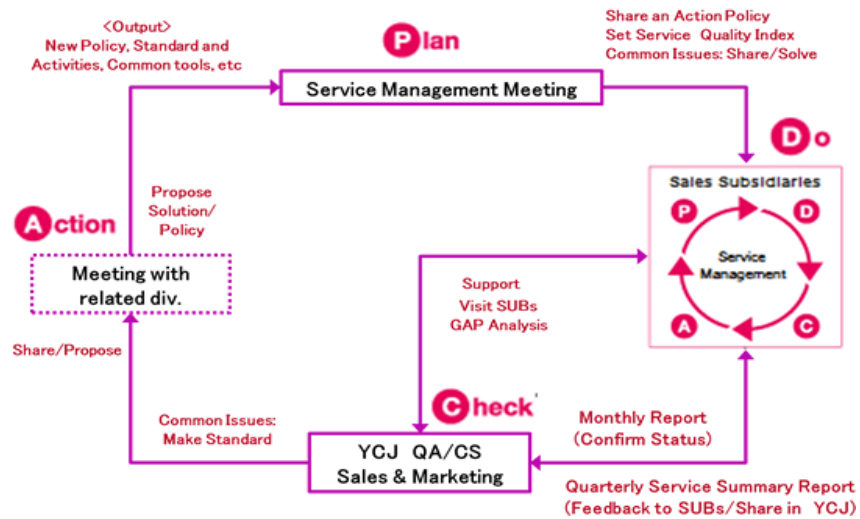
<Output>
New Policy, Standard and Activities, Common tools, etc

Plan

Share an Action Policy
Set Service Quality Index
Common Issues: Share/Solve

Service Management Meeting

Do

Sales Subsidiaries

P

D

Service Management

A

C

Action

Propose Solution/ Policy

Meeting with related div.

Support
Visit SUBs
GAP Analysis

Share/Propose

Check

Common Issues: Make Standard

Monthly Report (Confirm Status)

YCJ QA/CS
Sales & Marketing

Quarterly Service Summary Report (Feedback to SUBs/Share in YCJ)